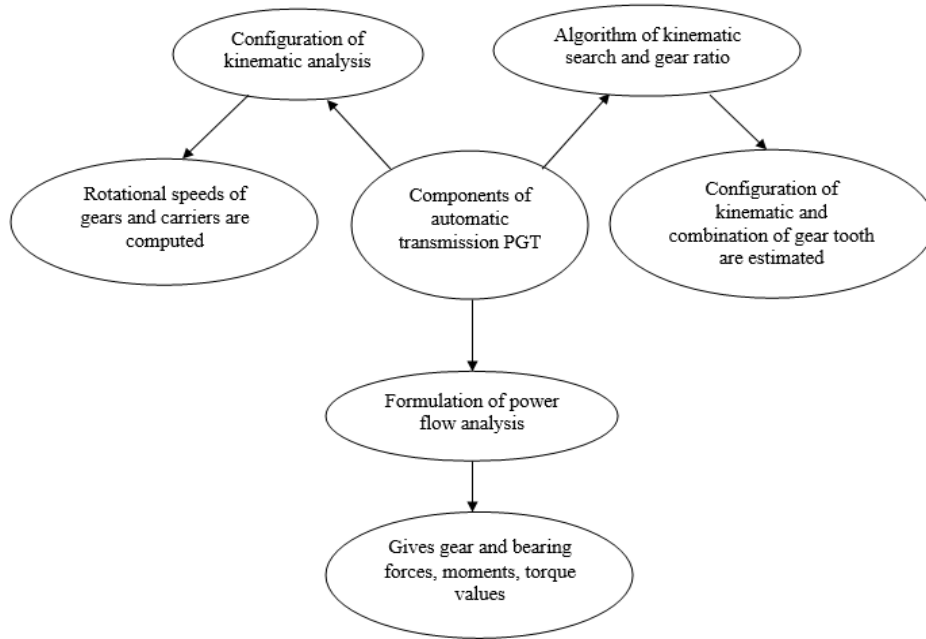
Configuration of kinematic analysis

Algorithm of kinematic search and gear ratio

Rotational speeds of gears and carriers are computed

Components of automatic transmission PGT

Configuration of kinematic and combination of gear tooth are estimated

Formulation of power flow analysis

Gives gear and bearing forces, moments, torque values